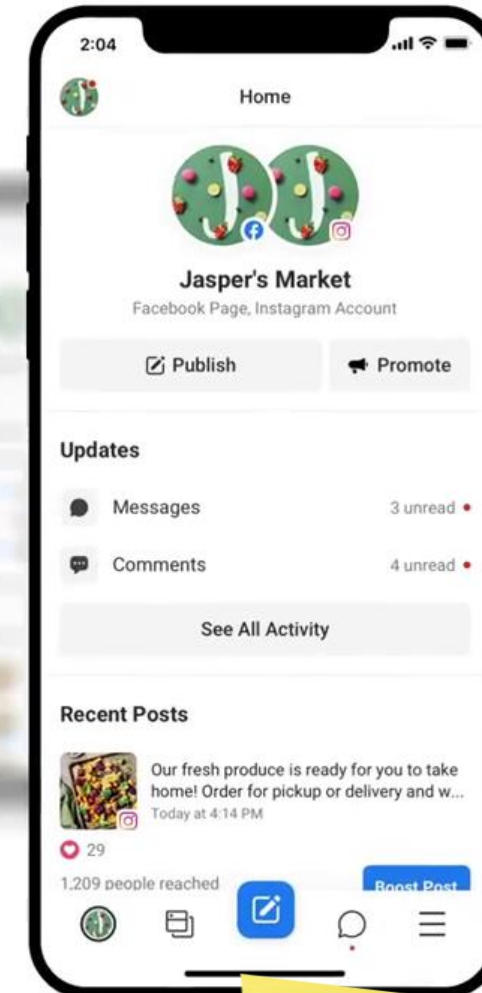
2:04

Home

Jasper's Market

Facebook Page, Instagram Account

Publish

Promote

Updates

Messages 3 unread

Comments 4 unread

See All Activity

Recent Posts

Our fresh produce is ready for you to take home! Order for pickup or delivery and w...

Today at 4:14 PM

29

1,209 people reached

Boost Post